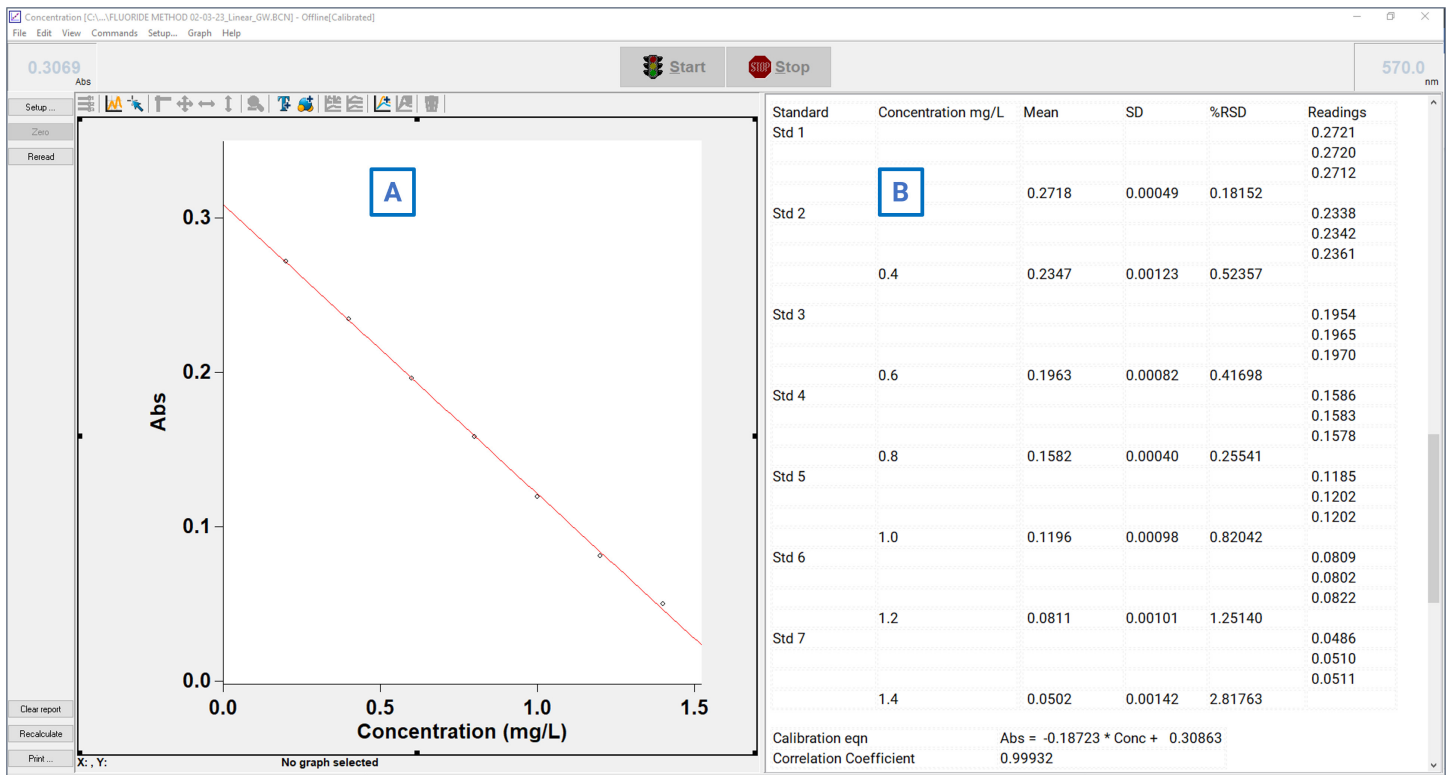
Concentration [C:\...\FLUORIDE METHOD 02-03-23_Linear_GW.BCN] - Offline[Calibrated]

File Edit View Commands Setup... Graph Help

0.3069 Abs

Start

Stop

570.0 nm

Setup ...

Zero

Reread

Clear report

Recalculate

Print ...

A

Abs

0.3

0.2

0.1

0.0

0.0 0.5 1.0 1.5

Concentration (mg/L)

X: , Y:

No graph selected

B

| Standard | Concentration mg/L | Mean | SD | %RSD | Readings |
|---|---|---|---|---|---|
| Std 1 | | | | | 0.2721 |
| | | | | | 0.2720 |
| | | | | | 0.2712 |
| | | 0.2718 | 0.00049 | 0.18152 | |
| Std 2 | | | | | 0.2338 |
| | | | | | 0.2342 |
| | | | | | 0.2361 |
| | 0.4 | 0.2347 | 0.00123 | 0.52357 | |
| Std 3 | | | | | 0.1954 |
| | | | | | 0.1965 |
| | | | | | 0.1970 |
| | 0.6 | 0.1963 | 0.00082 | 0.41698 | |
| Std 4 | | | | | 0.1586 |
| | | | | | 0.1583 |
| | | | | | 0.1578 |
| | 0.8 | 0.1582 | 0.00040 | 0.25541 | |
| Std 5 | | | | | 0.1185 |
| | | | | | 0.1202 |
| | | | | | 0.1202 |
| | 1.0 | 0.1196 | 0.00098 | 0.82042 | |
| Std 6 | | | | | 0.0809 |
| | | | | | 0.0802 |
| | | | | | 0.0822 |
| | 1.2 | 0.0811 | 0.00101 | 1.25140 | |
| Std 7 | | | | | 0.0486 |
| | | | | | 0.0510 |
| | | | | | 0.0511 |
| | 1.4 | 0.0502 | 0.00142 | 2.81763 | |

Calibration eqn Abs = -0.18723 * Conc + 0.30863
Correlation Coefficient 0.99932